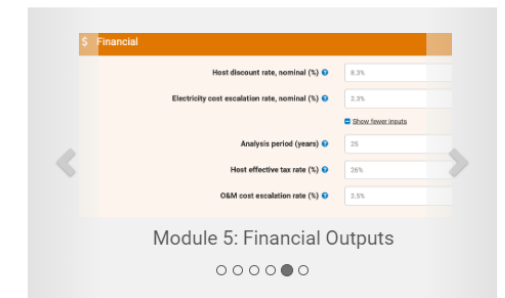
$ Financial

Host discount rate, nominal (%) 8.3%

Electricity cost escalation rate, nominal (%) 2.3%

Show fewer inputs

Analysis period (years) 25

Host effective tax rate (%) 26%

O&M cost escalation rate (%) 2.5%

Module 5: Financial Outputs